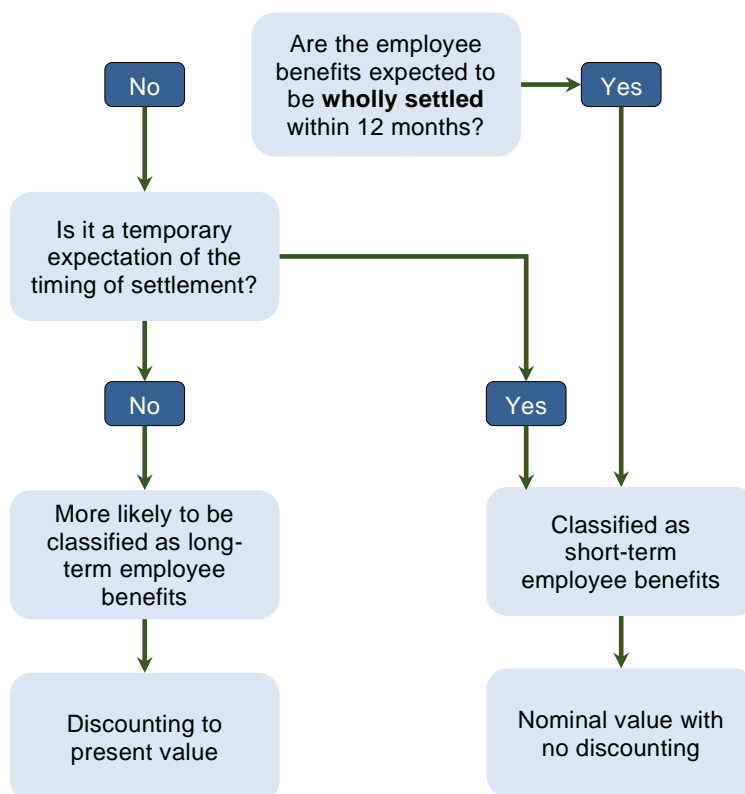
Are the employee benefits expected to be **wholly settled** within 12 months?

No

Yes

Is it a temporary expectation of the timing of settlement?

No

Yes

More likely to be classified as long-term employee benefits

Classified as short-term employee benefits

Discounting to present value

Nominal value with no discounting